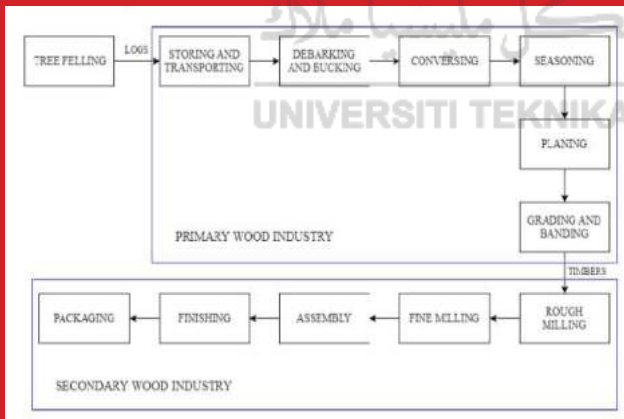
TREE FELLING

LOGS

STORING AND TRANSPORTING

DEBARKING AND BUCKING

CONVERSING

SEASONING

UNIVERSITI TEKNIK

PLANING

GRADING AND BANDING

PRIMARY WOOD INDUSTRY

TIMBERS

PACKAGING

FINISHING

ASSEMBLY

FINE MILLING

ROUGH MILLING

SECONDARY WOOD INDUSTRY